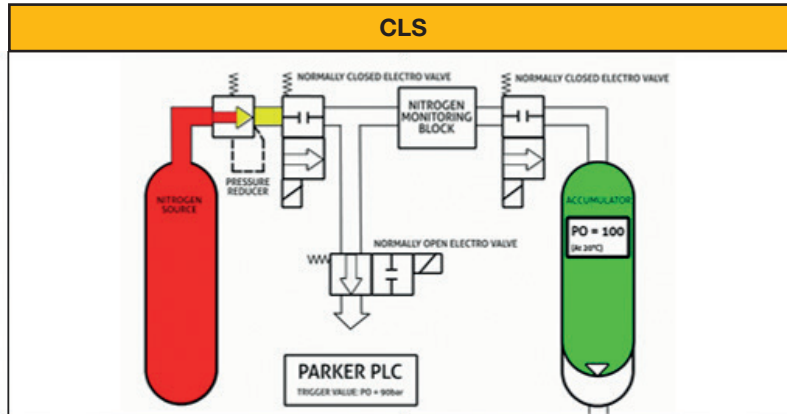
CLS

NORMALLY CLOSED ELECTRO VALVE

NITROGEN MONITORING BLOCK

NORMALLY CLOSED ELECTRO VALVE

PRESSURE REDUCER

NITROGEN SOURCE

ACCUMULATOR

PO = 100

(At 20°C)

NORMALLY OPEN ELECTRO VALVE

PARKER PLC

TRIGGER VALUE: PO = 90bar